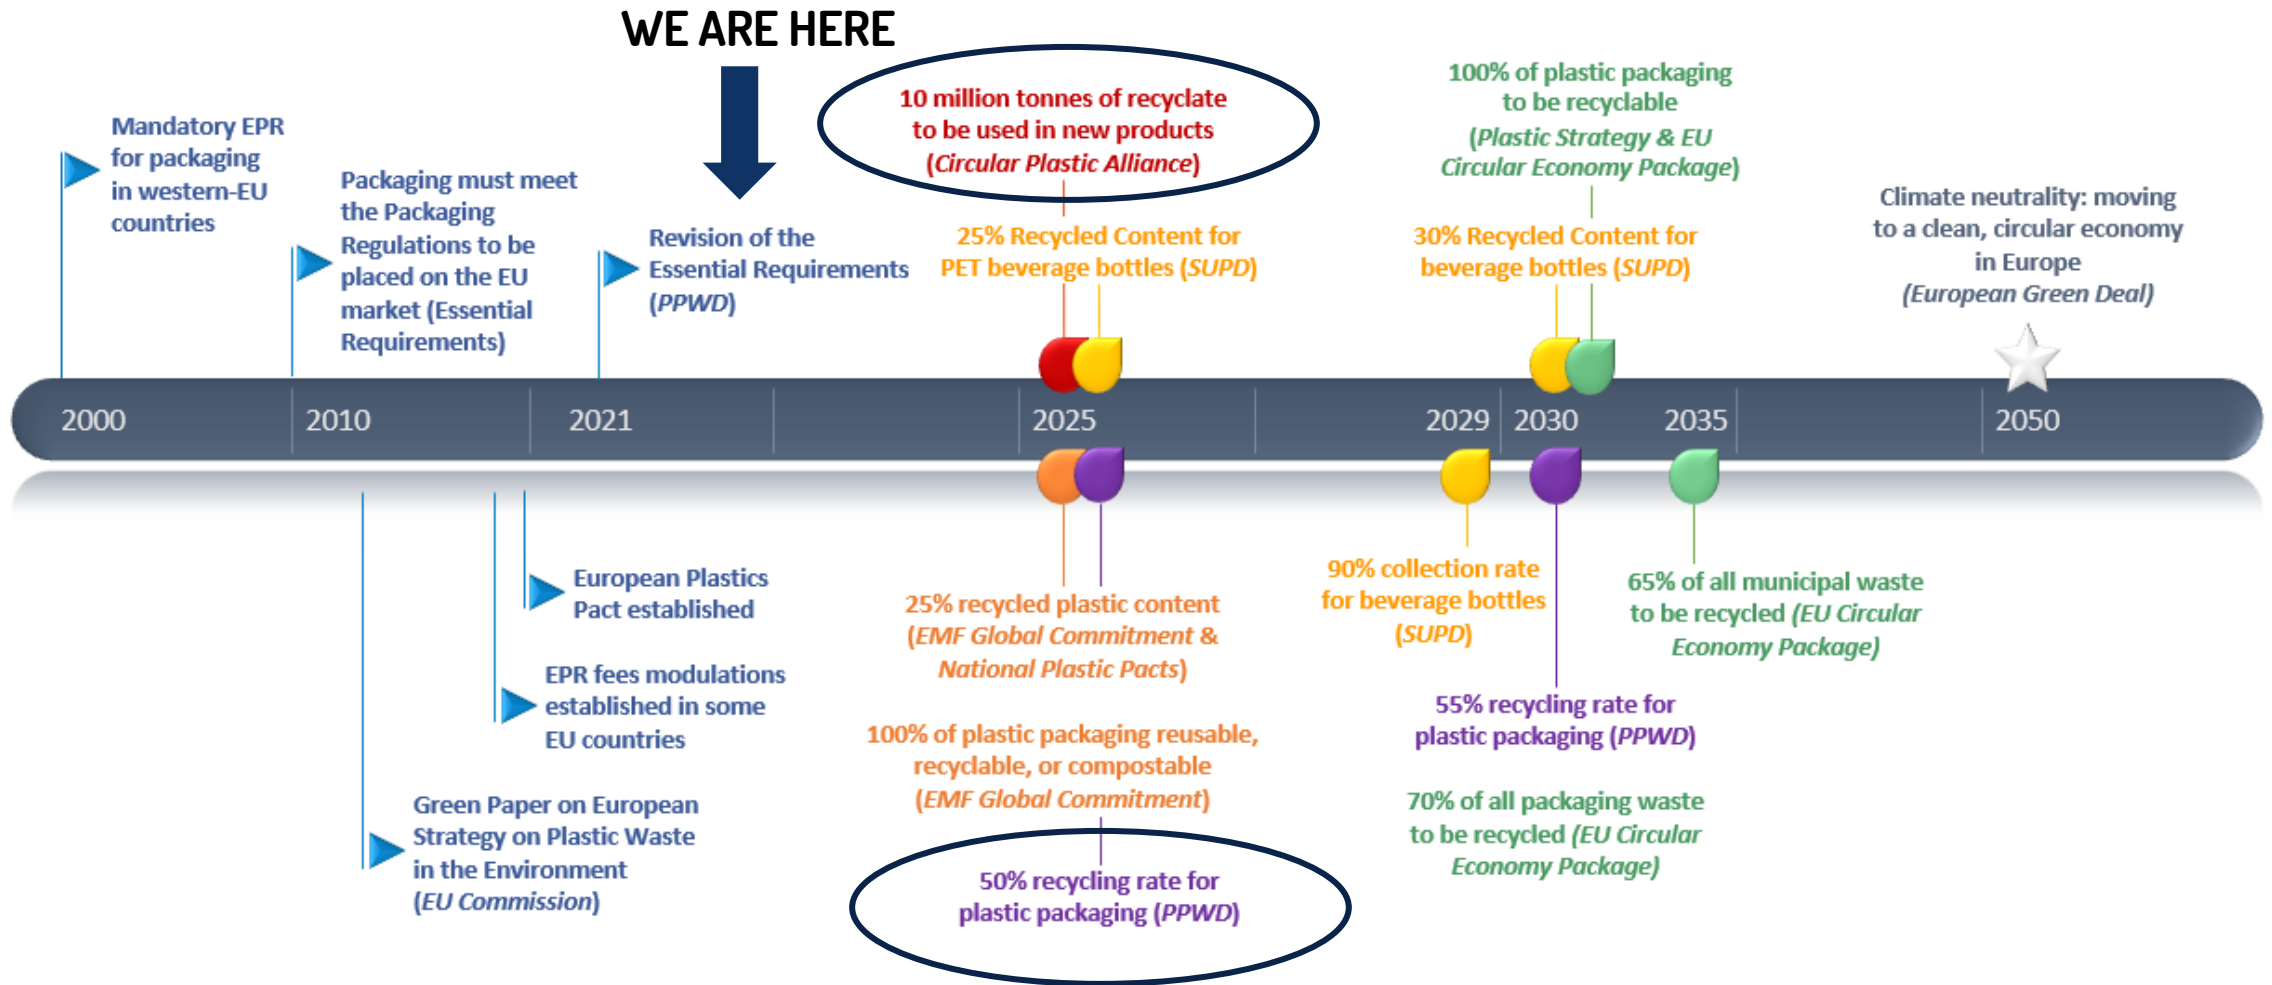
WE ARE HERE

Mandatory EPR for packaging in western-EU countries

Packaging must meet the Packaging Regulations to be placed on the EU market (Essential Requirements)

Revision of the Essential Requirements (*PPWD*)

10 million tonnes of recyclate to be used in new products (*Circular Plastic Alliance*)

25% Recycled Content for PET beverage bottles (*SUPD*)

100% of plastic packaging to be recyclable (*Plastic Strategy & EU Circular Economy Package*)

30% Recycled Content for beverage bottles (*SUPD*)

Climate neutrality: moving to a clean, circular economy in Europe (*European Green Deal*)

2000 2010 2021 2025 2029 2030 2035 2050

European Plastics Pact established

EPR fees modulations established in some EU countries

Green Paper on European Strategy on Plastic Waste in the Environment (*EU Commission*)

25% recycled plastic content (*EMF Global Commitment & National Plastic Pacts*)

100% of plastic packaging reusable, recyclable, or compostable (*EMF Global Commitment*)

50% recycling rate for plastic packaging (*PPWD*)

90% collection rate for beverage bottles (*SUPD*)

55% recycling rate for plastic packaging (*PPWD*)

70% of all packaging waste to be recycled (*EU Circular Economy Package*)

65% of all municipal waste to be recycled (*EU Circular Economy Package*)